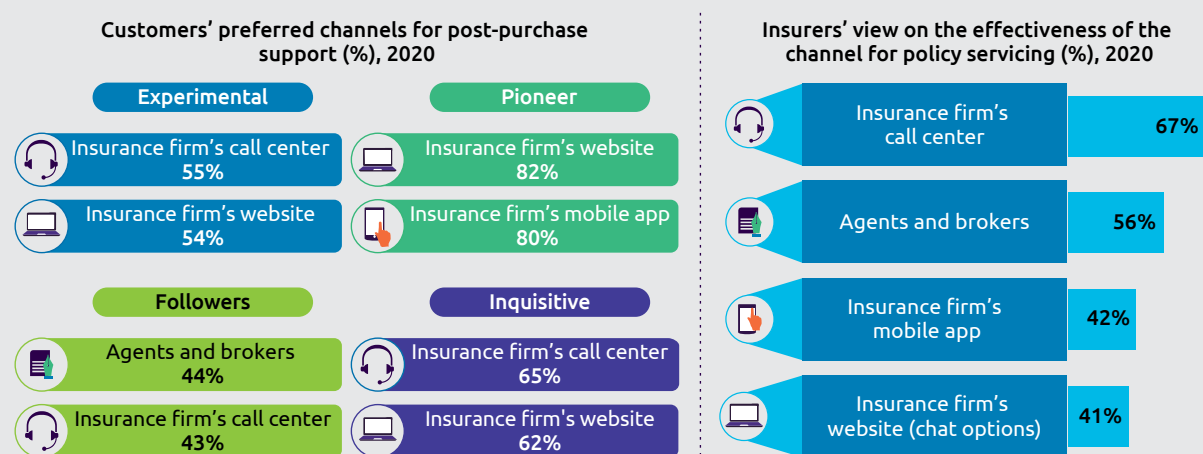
Customers' preferred channels for post-purchase support (%), 2020

Experimental

Insurance firm's call center
55%

Insurance firm's website
54%

Pioneer

Insurance firm's website
82%

Insurance firm's mobile app
80%

Followers

Agents and brokers
44%

Insurance firm's call center
43%

Inquisitive

Insurance firm's call center
65%

Insurance firm's website
62%

Insurers' view on the effectiveness of the channel for policy servicing (%), 2020

Insurance firm's call center
67%

Agents and brokers
56%

Insurance firm's mobile app
42%

Insurance firm's website (chat options)
41%